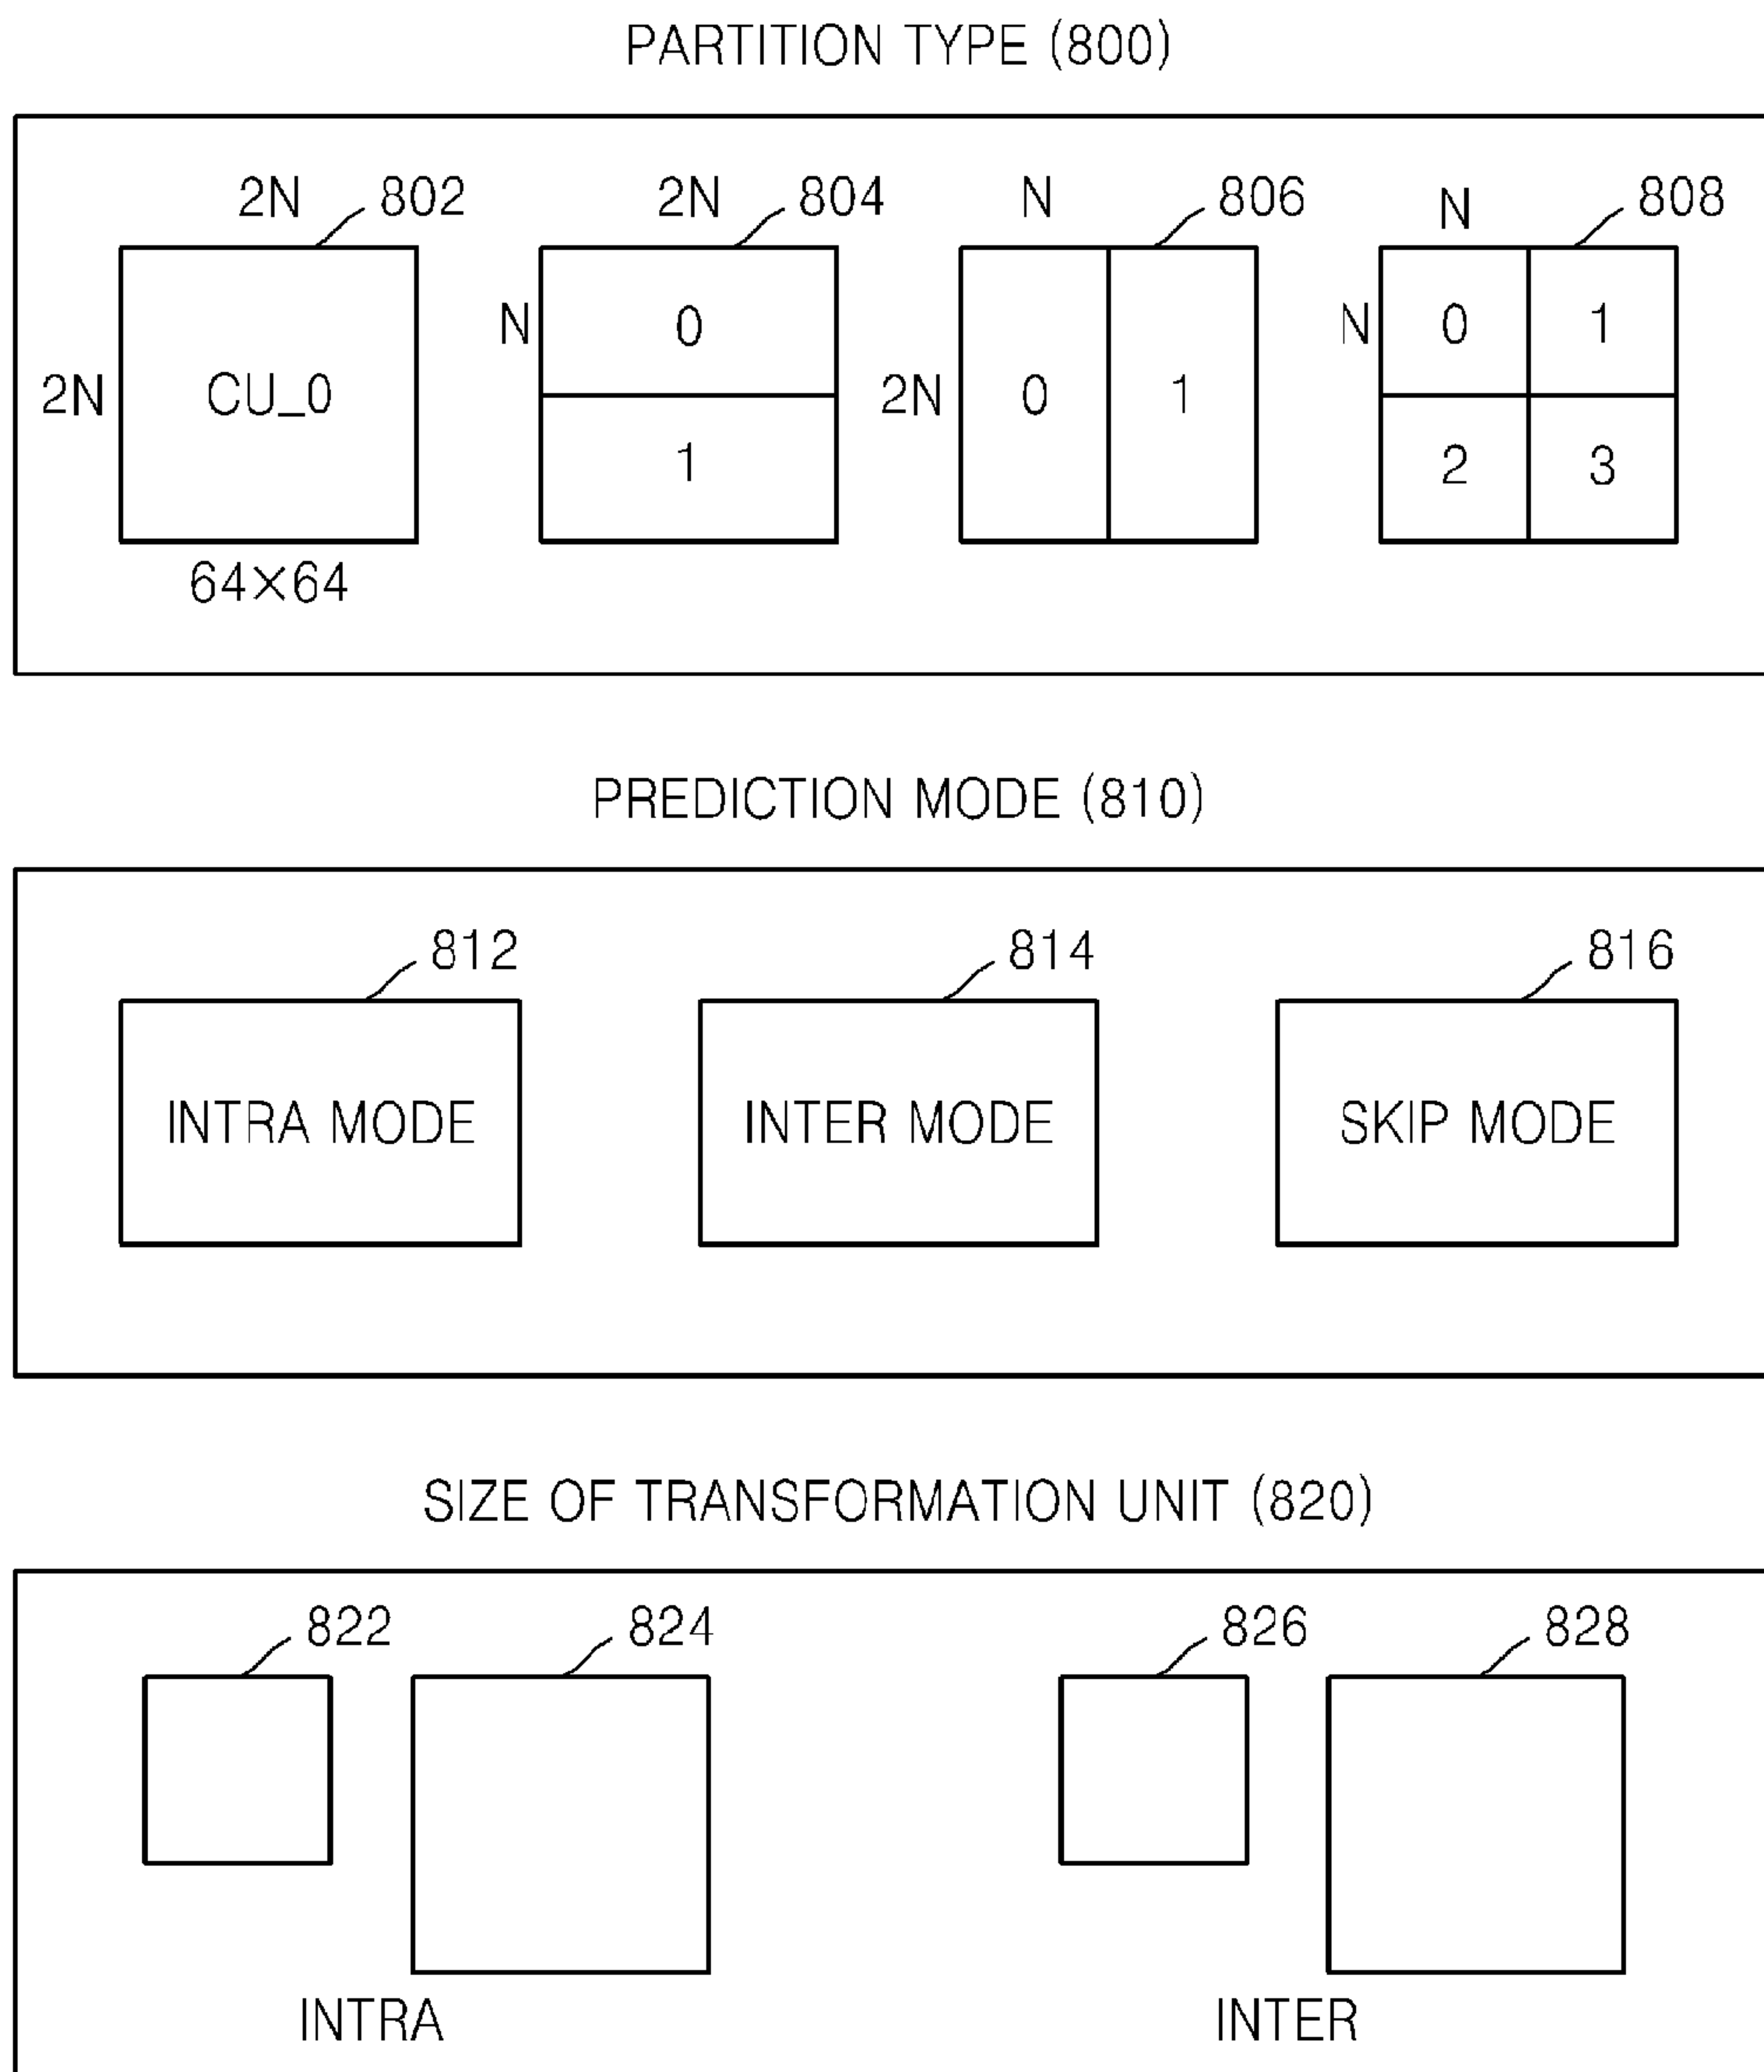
PARTITION TYPE (800)

2N 802
2N CU_0
64×64

2N 804
N 0
1

N 806
2N 0 1

N 808
N 0 1
2 3

PREDICTION MODE (810)

812
INTRA MODE

814
INTER MODE

816
SKIP MODE

SIZE OF TRANSFORMATION UNIT (820)

822 824
INTRA

826 828
INTER